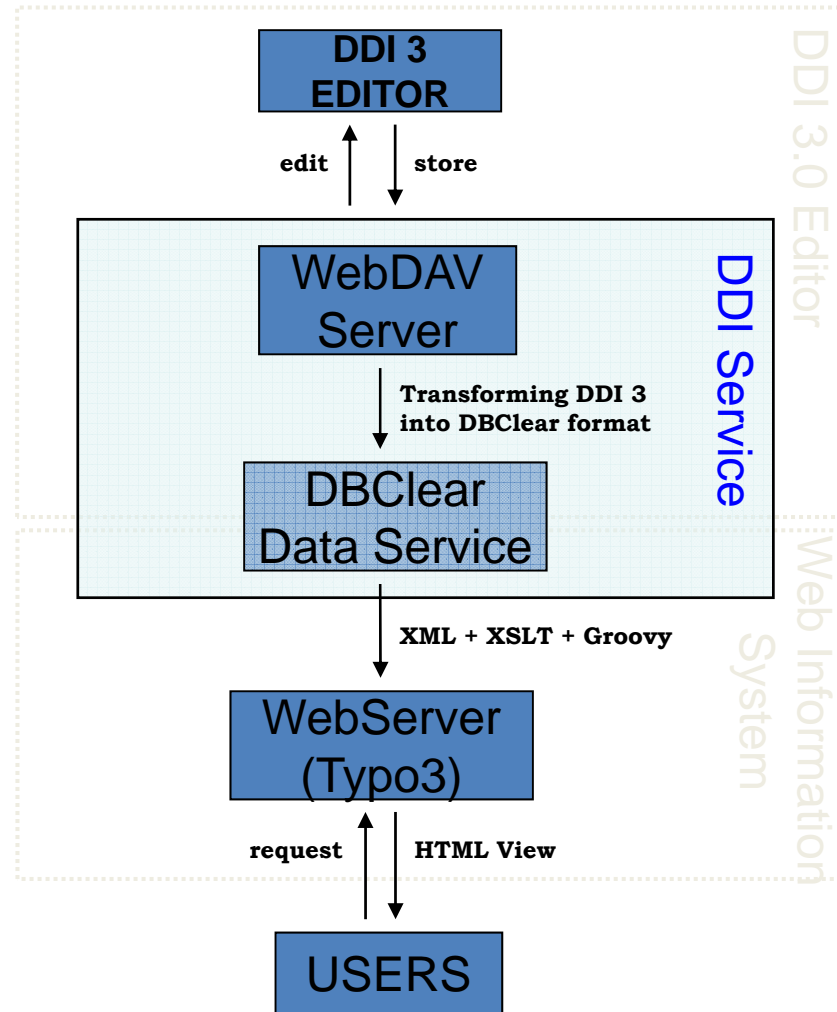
DDI 3 EDITOR

edit

store

DDI 3.0 Editor

WebDAV Server

Transforming DDI 3 into DBClear format

DDI Service

DBClear Data Service

XML + XSLT + Groovy

Web Information System

WebServer (Typo3)

request

HTML View

USERS